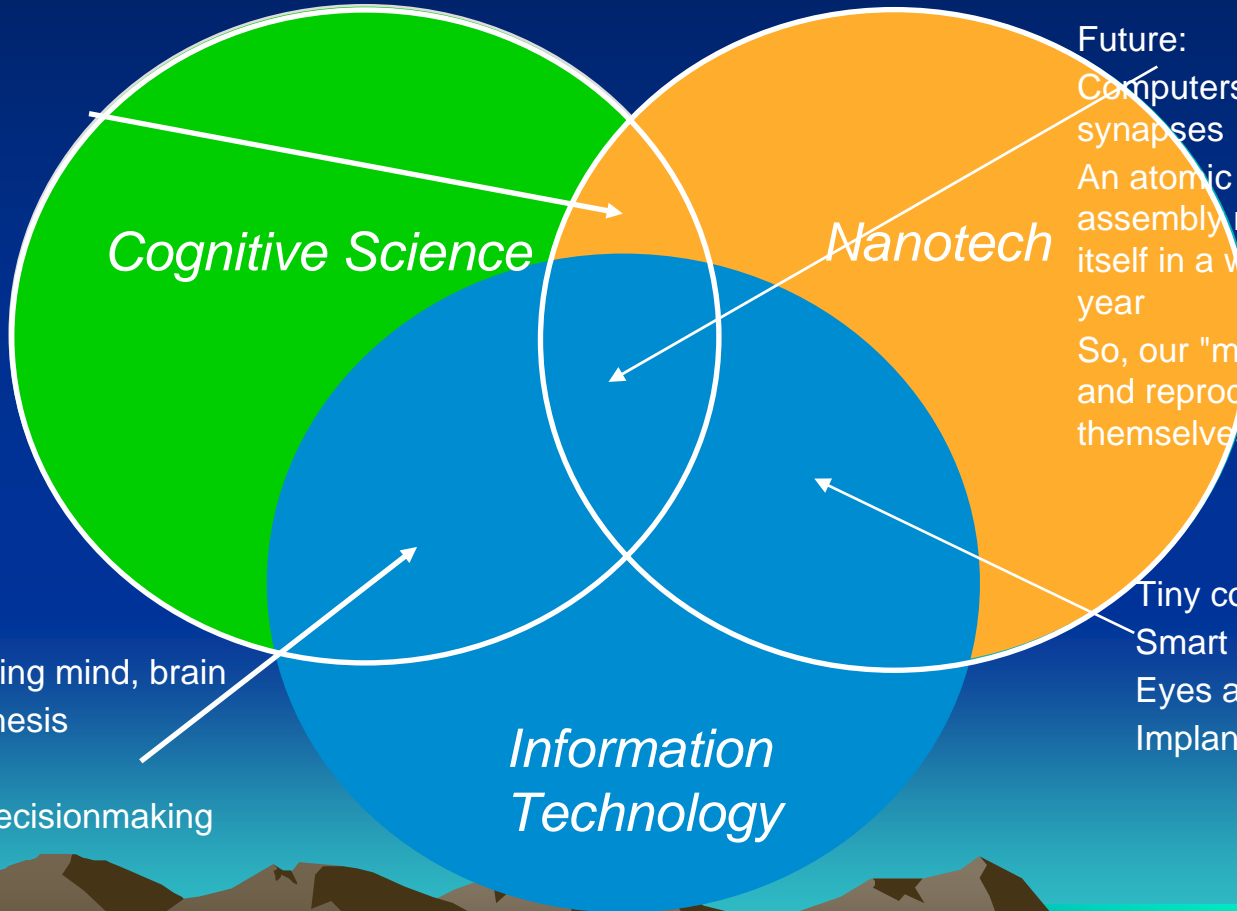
Future:

Computers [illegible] synapses

An atomic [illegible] assembly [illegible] itself in a w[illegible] year

So, our "m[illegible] and reprod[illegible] themselve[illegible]

Cognitive Science

Nanotech

Information Technology

Tiny co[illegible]

Smart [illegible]

Eyes a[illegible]

Implan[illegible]

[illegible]ing mind, brain

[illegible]hesis

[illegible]ecisionmaking